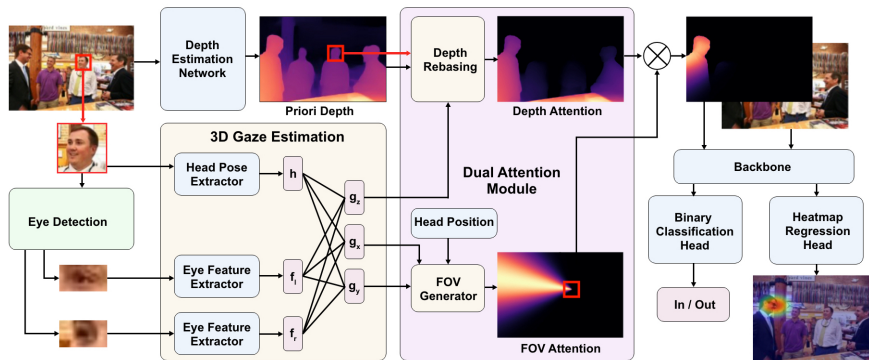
Depth Estimation Network

Priori Depth

Depth Rebasing

Depth Attention

3D Gaze Estimation

Head Pose Extractor

h

$g_z$

$g_x$

$g_y$

Dual Attention Module

Eye Detection

Eye Feature Extractor

$f_l$

Eye Feature Extractor

$f_r$

Head Position

FOV Generator

FOV Attention

Backbone

Binary Classification Head

Heatmap Regression Head

In / Out